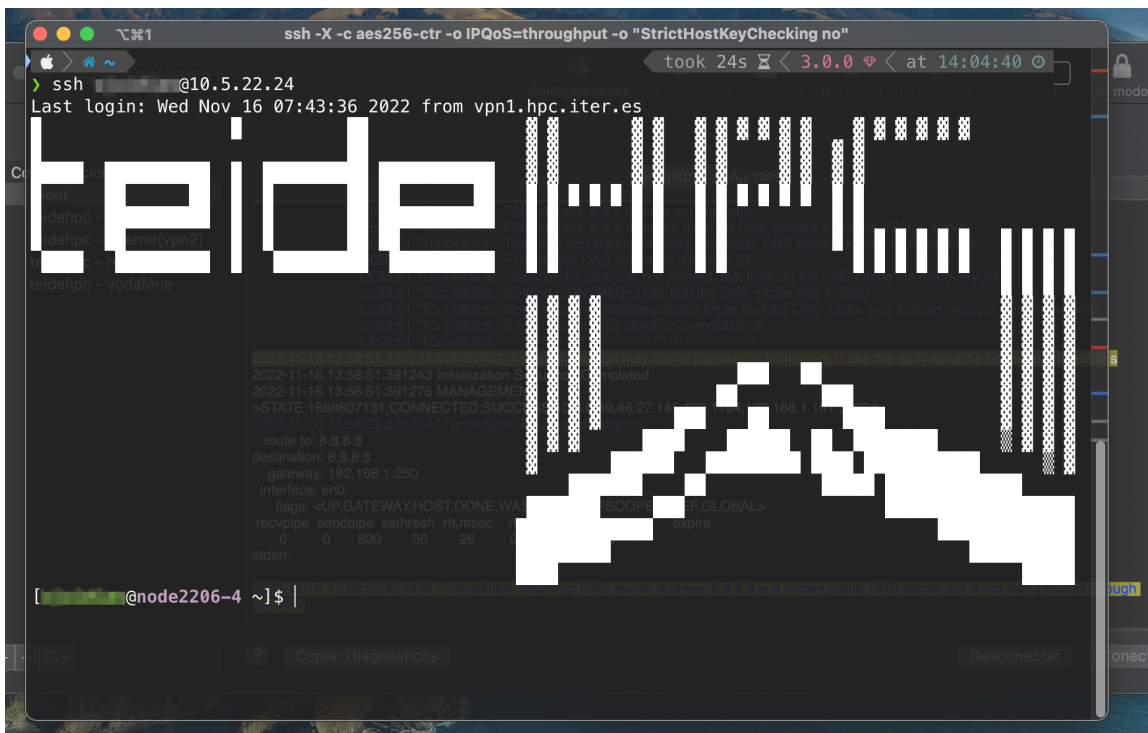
⌥⌘1 ssh -X -c aes256-ctr -o IPQoS=throughput -o "StrictHostKeyChecking no"

~ took 24s ⌛ 3.0.0 at 14:04:40

❯ ssh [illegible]@10.5.22.24
Last login: Wed Nov 16 07:43:36 2022 from vpn1.hpc.iter.es

teide HPC

[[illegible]@node2206-4 ~]$ |

teidehpc - vodafone

2022-11-16 13:58:51.391243 Initialization Sequence Completed
2022-11-16 13:58:51.391275 MANAGEMENT
>STATE:1668607131,CONNECTED,SUCCESS

route to: 8.8.8.8
destination: 8.8.8.8
gateway: 192.168.1.250
interface: en0
flags: <UP,GATEWAY,HOST,DONE,WAS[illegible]
recvpipe sendpipe ssthresh rtt,msec
0 0 600 50 26
stderr:

Copiar Diagnósticos
Desconectar